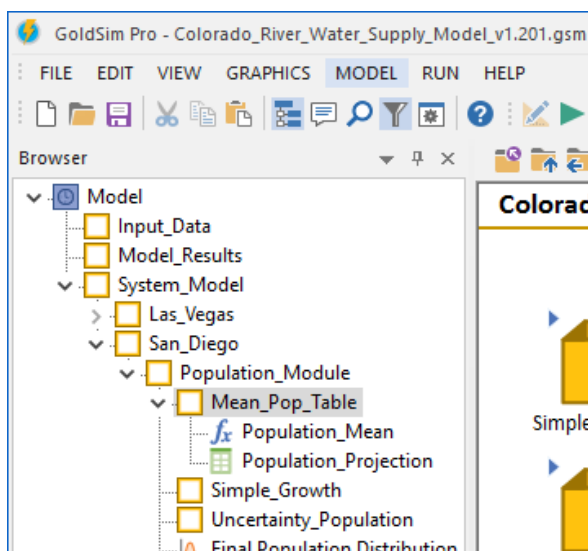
GoldSim Pro - Colorado_River_Water_Supply_Model_v1.201.gsm

FILE EDIT VIEW GRAPHICS MODEL RUN HELP

Browser

Model
Input_Data
Model_Results
System_Model
Las_Vegas
San_Diego
Population_Module
Mean_Pop_Table
Population_Mean
Population_Projection
Simple_Growth
Uncertainty_Population
Final Population Distribution

Colorad

Simple